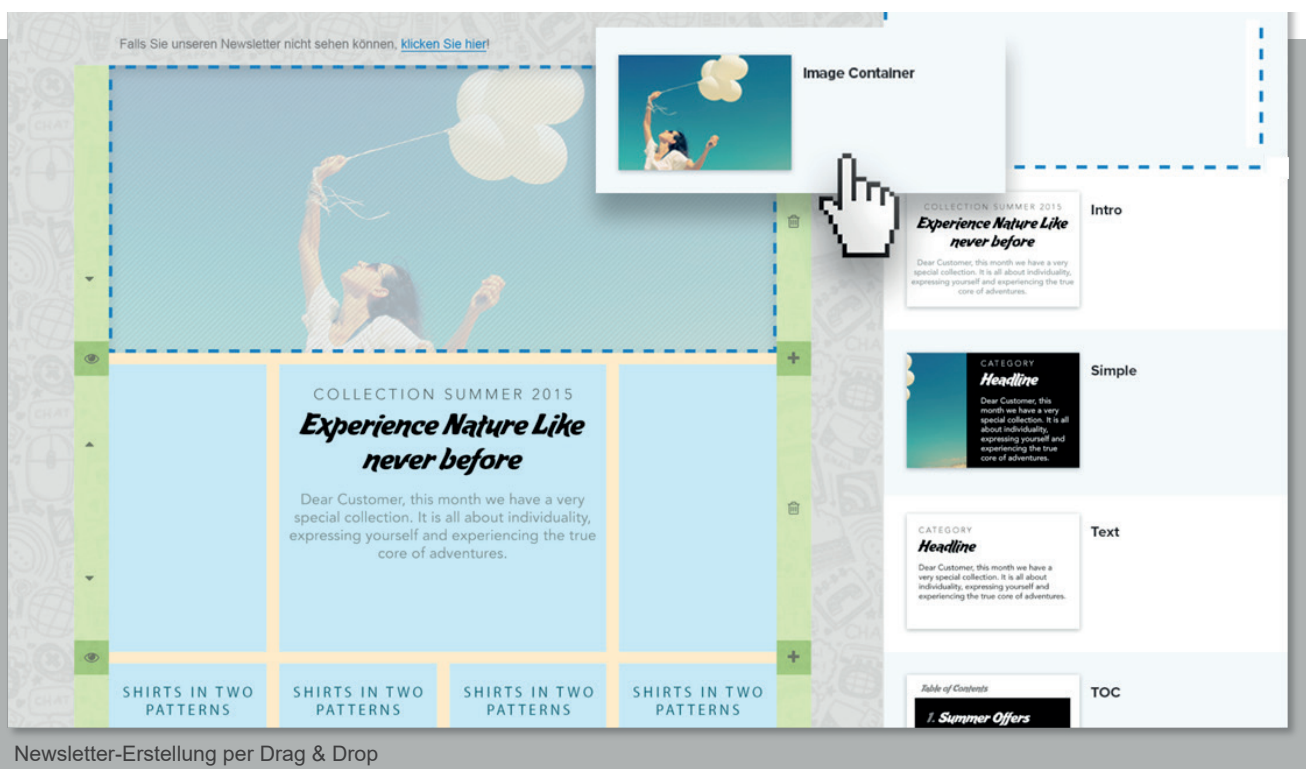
Falls Sie unseren Newsletter nicht sehen können, klicken Sie hier!

Image Container

COLLECTION SUMMER 2015

Experience Nature Like never before

Dear Customer, this month we have a very special collection. It is all about individuality, expressing yourself and experiencing the true core of adventures.

SHIRTS IN TWO PATTERNS

SHIRTS IN TWO PATTERNS

SHIRTS IN TWO PATTERNS

SHIRTS IN TWO PATTERNS

COLLECTION SUMMER 2015

Experience Nature Like never before

Dear Customer, this month we have a very special collection. It is all about individuality, expressing yourself and experiencing the true core of adventures.

Intro

CATEGORY

Headline

Dear Customer, this month we have a very special collection. It is all about individuality, expressing yourself and experiencing the true core of adventures.

Simple

CATEGORY

Headline

Dear Customer, this month we have a very special collection. It is all about individuality, expressing yourself and experiencing the true core of adventures.

Text

Table of Contents

1. Summer Offers

TOC

Newsletter-Erstellung per Drag & Drop